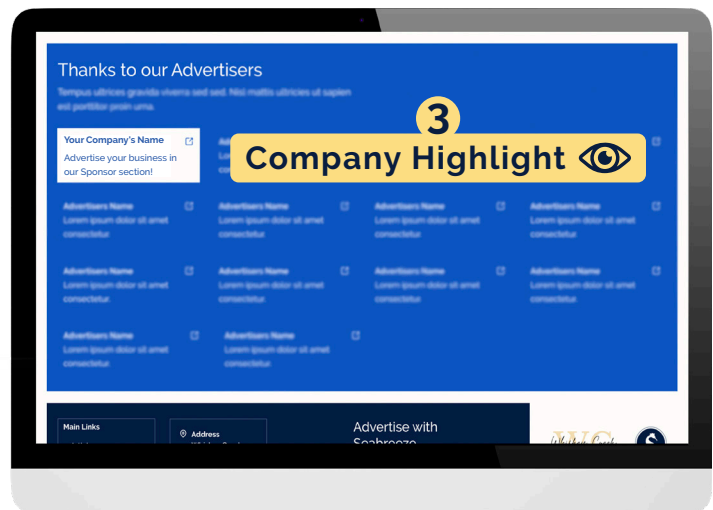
Thanks to our Advertisers

Tempus ultrices gravida viverra sed sed. Nisl mattis ultricies ut sapien est porttitor proin urna.

Your Company's Name

Advertise your business in our Sponsor section!

3

Company Highlight

Advertisers Name
Lorem ipsum dolor sit amet consectetur.

Advertisers Name
Lorem ipsum dolor sit amet consectetur.

Advertisers Name
Lorem ipsum dolor sit amet consectetur.

Advertisers Name
Lorem ipsum dolor sit amet consectetur.

Advertisers Name
Lorem ipsum dolor sit amet consectetur.

Advertisers Name
Lorem ipsum dolor sit amet consectetur.

Advertisers Name
Lorem ipsum dolor sit amet consectetur.

Advertisers Name
Lorem ipsum dolor sit amet consectetur.

Advertisers Name
Lorem ipsum dolor sit amet consectetur.

Advertisers Name
Lorem ipsum dolor sit amet consectetur.

Main Links

Address

Advertise with Seabreeze

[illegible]